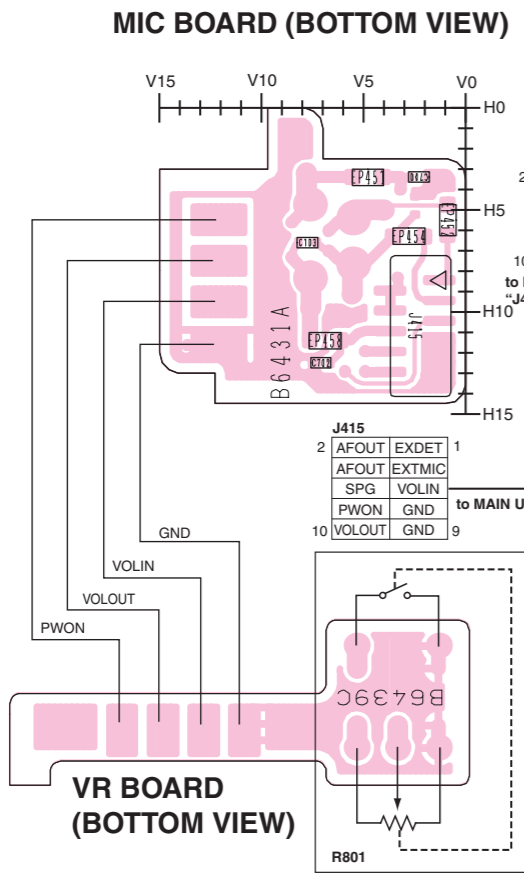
MIC BOARD (BOTTOM VIEW)

V15 V10 V5 V0

H0

H5

H10

H15

EP457 C802 EP453 C103 EP454 EP458 C708 J415

B6431A

2

10

to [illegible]
"J4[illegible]

J415

| 2 | AFOUT | EXDET | 1 |
|---|---|---|---|
| | AFOUT | EXTMIC | |
| | SPG | VOLIN | |
| | PWON | GND | |
| 10 | VOLOUT | GND | 9 |

to MAIN U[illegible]

GND

VOLIN

VOLOUT

PWON

B6439C

VR BOARD
(BOTTOM VIEW)

R801